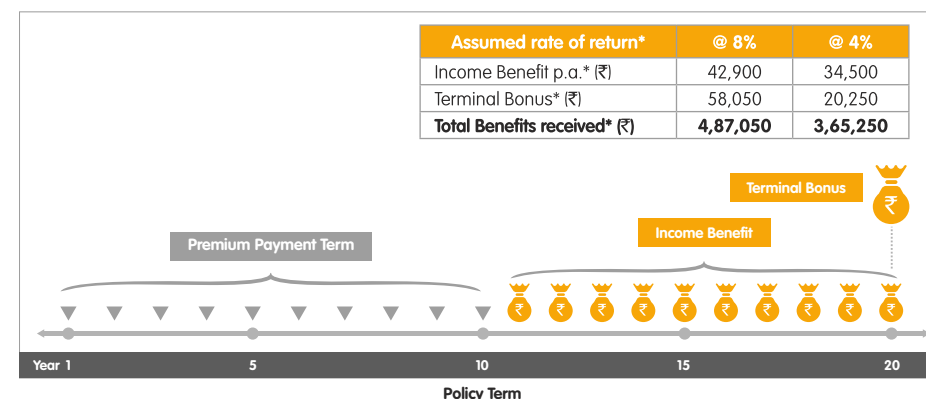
| Assumed rate of return* | @ 8% | @ 4% |
|---|---|---|
| Income Benefit p.a.* (₹) | 42,900 | 34,500 |
| Terminal Bonus* (₹) | 58,050 | 20,250 |
| **Total Benefits received* (₹)** | **4,87,050** | **3,65,250** |

Terminal Bonus

₹

Premium Payment Term

Income Benefit

₹ ₹ ₹ ₹ ₹ ₹ ₹ ₹ ₹ ₹

Year 1 5 10 15 20

Policy Term